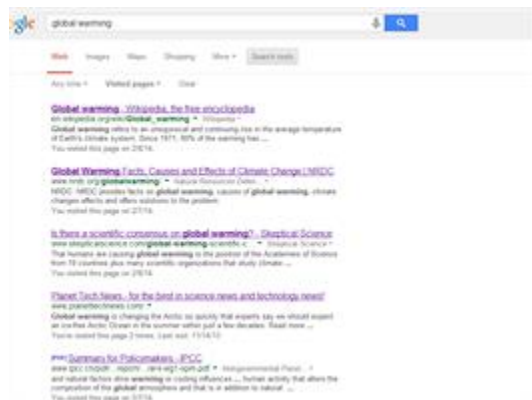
gle global warming

Web Images Maps Shopping More Search tools

Any time Visited pages Clear

Global warming - Wikipedia, the free encyclopedia
en.wikipedia.org/wiki/Global_warming Wikipedia
Global warming refers to an unequivocal and continuing rise in the average temperature of Earth's climate system. Since 1971, 90% of the warming has ...
You visited this page on 2/6/14.

Global Warming Facts, Causes and Effects of Climate Change | NRDC
www.nrdc.org/globalwarming Natural Resources Defen...
NRDC: NRDC provides facts on global warming, causes of global warming, climate changes effects and offers solutions to the problem.
You visited this page on 2/7/14.

Is there a scientific consensus on global warming? - Skeptical Science
www.skepticalscience.com/global-warming-scientific-c... Skeptical Science
That humans are causing global warming is the position of the Academies of Science from 19 countries plus many scientific organizations that study climate ...
You visited this page on 2/6/14.

Planet Tech News - for the best in science news and technology news!
www.planettechnews.com
Global warming is changing the Arctic so quickly that experts say we should expect an ice-free Arctic Ocean in the summer within just a few decades. Read more ...
You've visited this page 2 times. Last visit: 11/14/13

[PDF] Summary for Policymakers - IPCC
www.ipcc.ch/pdf/...report/...ar4-wg1-spm.pdf Intergovernmental Panel...
and natural factors drive warming or cooling influences ... human activity that alters the composition of the global atmosphere and that is in addition to natural ...
You visited this page on 2/7/14.